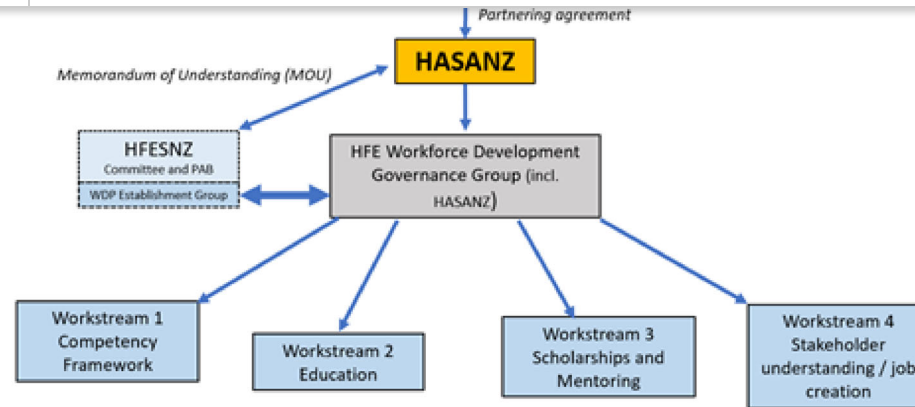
Partnering agreement

HASANZ

Memorandum of Understanding (MOU)

HFESNZ
Committee and PAB

WDP Establishment Group

HFE Workforce Development Governance Group (incl. HASANZ)

Workstream 1 Competency Framework

Workstream 2 Education

Workstream 3 Scholarships and Mentoring

Workstream 4 Stakeholder understanding / job creation